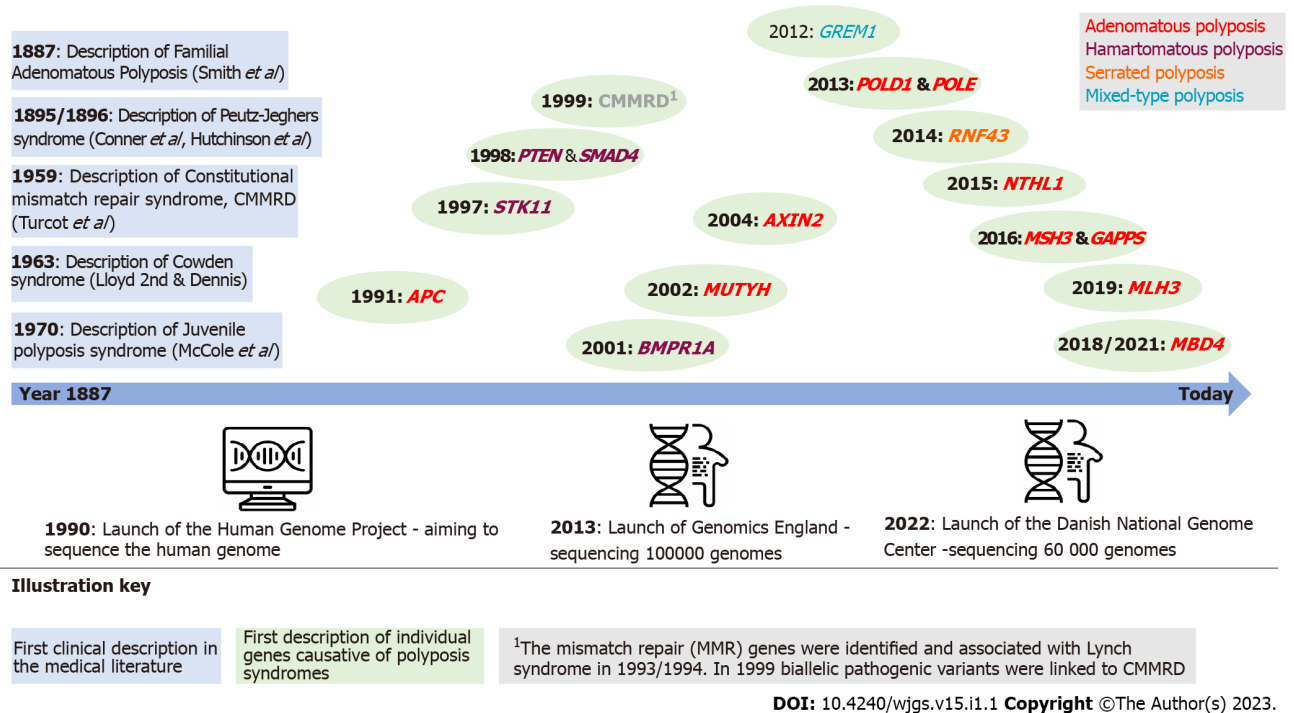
1887: Description of Familial Adenomatous Polyposis (Smith et al)

1895/1896: Description of Peutz-Jeghers syndrome (Conner et al, Hutchinson et al)

1959: Description of Constitutional mismatch repair syndrome, CMMRD (Turcot et al)

1963: Description of Cowden syndrome (Lloyd 2nd & Dennis)

1970: Description of Juvenile polyposis syndrome (McCole et al)

2012: GREM1

1999: CMMRD$^1$

2013: POLD1 & POLE

1998: PTEN & SMAD4

2014: RNF43

1997: STK11

2015: NTHL1

2004: AXIN2

2016: MSH3 & GAPPS

1991: APC

2002: MUTYH

2019: MLH3

2001: BMPR1A

2018/2021: MBD4

Adenomatous polyposis
Hamartomatous polyposis
Serrated polyposis
Mixed-type polyposis

Year 1887

Today

1990: Launch of the Human Genome Project - aiming to sequence the human genome

2013: Launch of Genomics England - sequencing 100000 genomes

2022: Launch of the Danish National Genome Center -sequencing 60 000 genomes

Illustration key

First clinical description in the medical literature

First description of individual genes causative of polyposis syndromes

$^1$The mismatch repair (MMR) genes were identified and associated with Lynch syndrome in 1993/1994. In 1999 biallelic pathogenic variants were linked to CMMRD

DOI: 10.4240/wjgs.v15.i1.1 Copyright ©The Author(s) 2023.